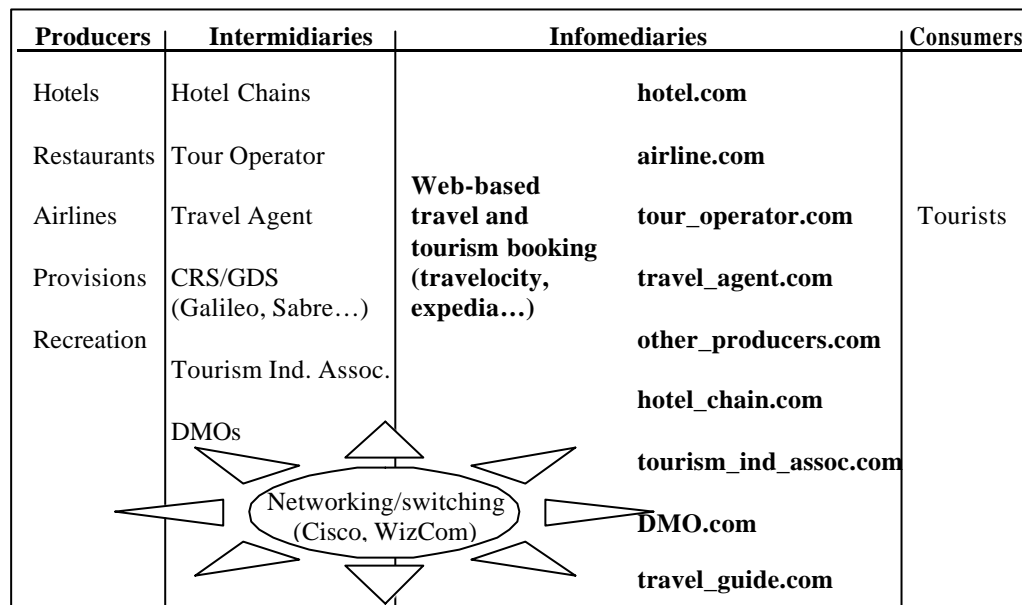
| Producers | Intermidiaries | Infomediaries | | Consumers |
|---|---|---|---|---|
| Hotels | Hotel Chains | | **hotel.com** | |
| Restaurants | Tour Operator | **Web-based travel and tourism booking (travelocity, expedia…)** | **airline.com** | |
| Airlines | Travel Agent | | **tour_operator.com** | Tourists |
| Provisions | CRS/GDS (Galileo, Sabre…) | | **travel_agent.com** | |
| Recreation | | | **other_producers.com** | |
| | Tourism Ind. Assoc. | | **hotel_chain.com** | |
| | DMOs | | **tourism_ind_assoc.com** | |
| | | | **DMO.com** | |
| | | | **travel_guide.com** | |

Networking/switching (Cisco, WizCom)